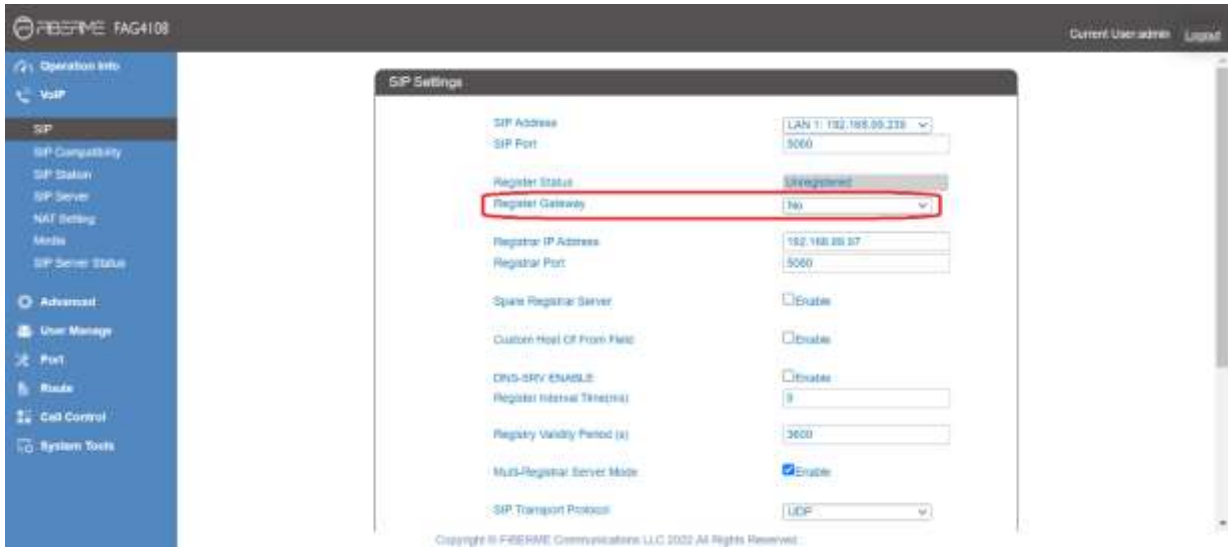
FIBERME FAG4108

Current User:admin Logout

Operation Info
VoIP
SIP
SIP Compatibility
SIP Station
SIP Server
NAT Setting
Media
SIP Server Status
Advanced
User Manage
Port
Route
Call Control
System Tools

SIP Settings

SIP Address LAN 1: 192.168.88.239
SIP Port 5060

Register Status Unregistered
Register Gateway No

Registrar IP Address 192.168.88.97
Registrar Port 5060

Spare Registrar Server Enable

Custom Host Of From Field Enable

DNS-SRV ENABLE Enable
Register Interval Time(ms) 3

Registry Validity Period (s) 3600

Multi-Registrar Server Mode Enable

SIP Transport Protocol UDP

Copyright © FIBERME Communications LLC 2022 All Rights Reserved